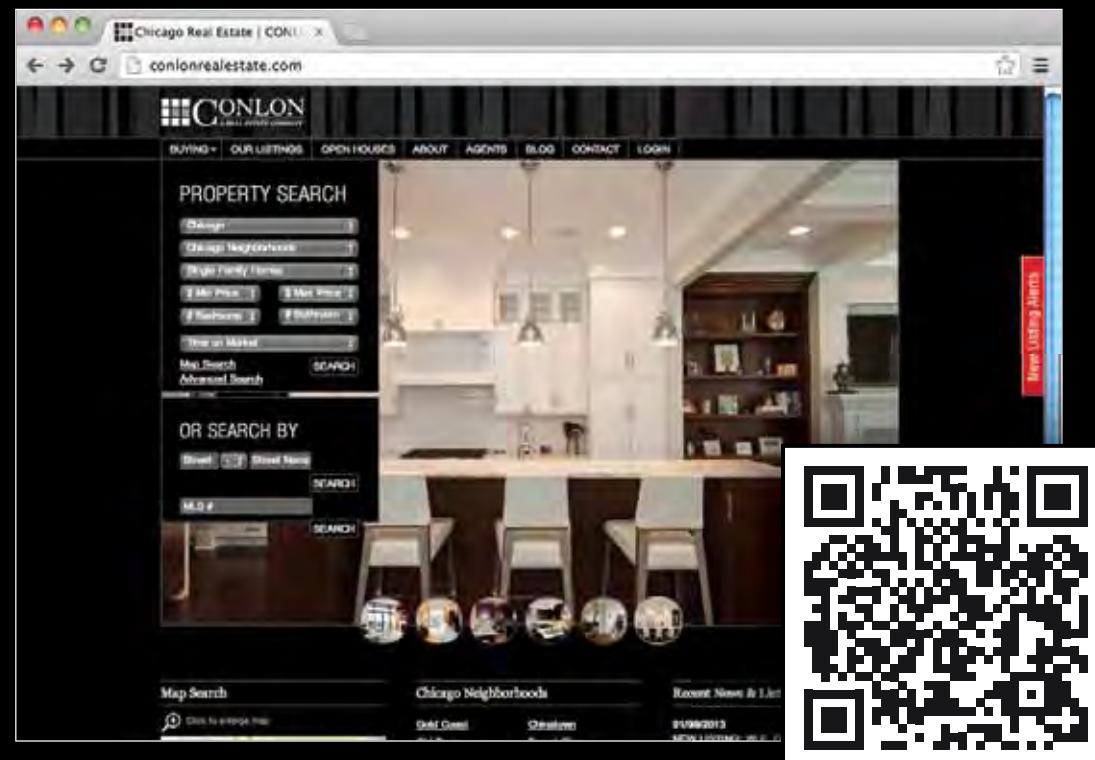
Chicago Real Estate | CONL

conlonrealestate.com

CONLON

BUYING OUR LISTINGS OPEN HOUSES ABOUT AGENTS BLOG CONTACT LOGIN

PROPERTY SEARCH

Chicago

Chicago Neighborhoods

Single Family Homes

$ Min Price $ Max Price

# Bedrooms # Bathrooms

Time on Market

Map Search

Advanced Search

SEARCH

OR SEARCH BY

Street Street Name

SEARCH

MLS #

SEARCH

New Listing Alerts

Map Search

Click to enlarge map

Chicago Neighborhoods

Gold Coast

Chinatown

Recent News & List

01/09/2013

NEW LISTING: